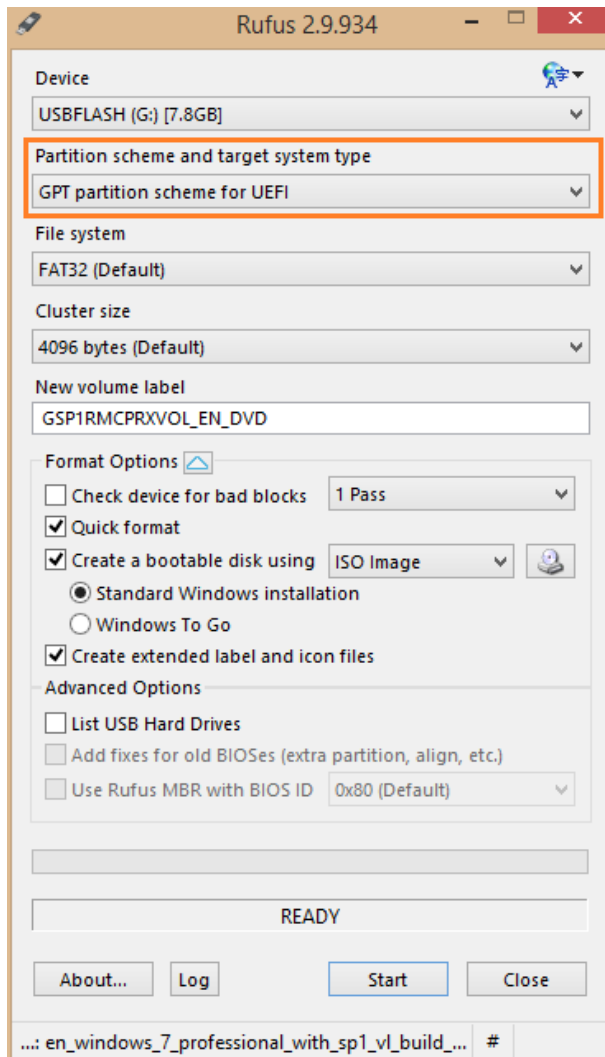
Rufus 2.9.934

Device

USBFLASH (G:) [7.8GB]

Partition scheme and target system type

GPT partition scheme for UEFI

File system

FAT32 (Default)

Cluster size

4096 bytes (Default)

New volume label

GSP1RMCPRXVOL_EN_DVD

Format Options

Check device for bad blocks

1 Pass

Quick format

Create a bootable disk using

ISO Image

Standard Windows installation

Windows To Go

Create extended label and icon files

Advanced Options

List USB Hard Drives

Add fixes for old BIOSes (extra partition, align, etc.)

Use Rufus MBR with BIOS ID

0x80 (Default)

READY

About...

Log

Start

Close

...: en_windows_7_professional_with_sp1_vl_build_...

#